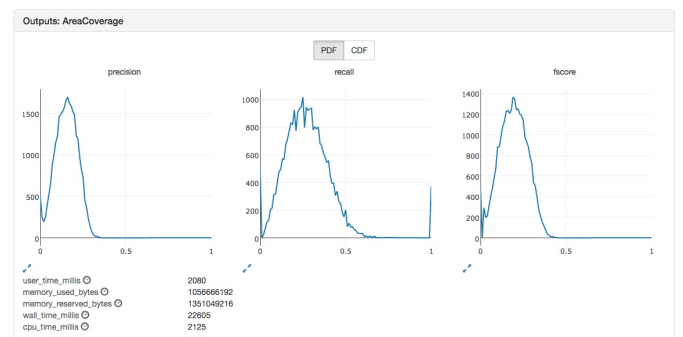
Outputs: AreaCoverage

PDF CDF

precision

1500
1000
500
0
0 0.5 1

recall

1000
800
600
400
200
0
0 0.5 1

fscore

1400
1200
1000
800
600
400
200
0
0 0.5 1

| | |
|---|---|
| user_time_millis | 2080 |
| memory_used_bytes | 1056666192 |
| memory_reserved_bytes | 1351049216 |
| wall_time_millis | 22605 |
| cpu_time_millis | 2125 |